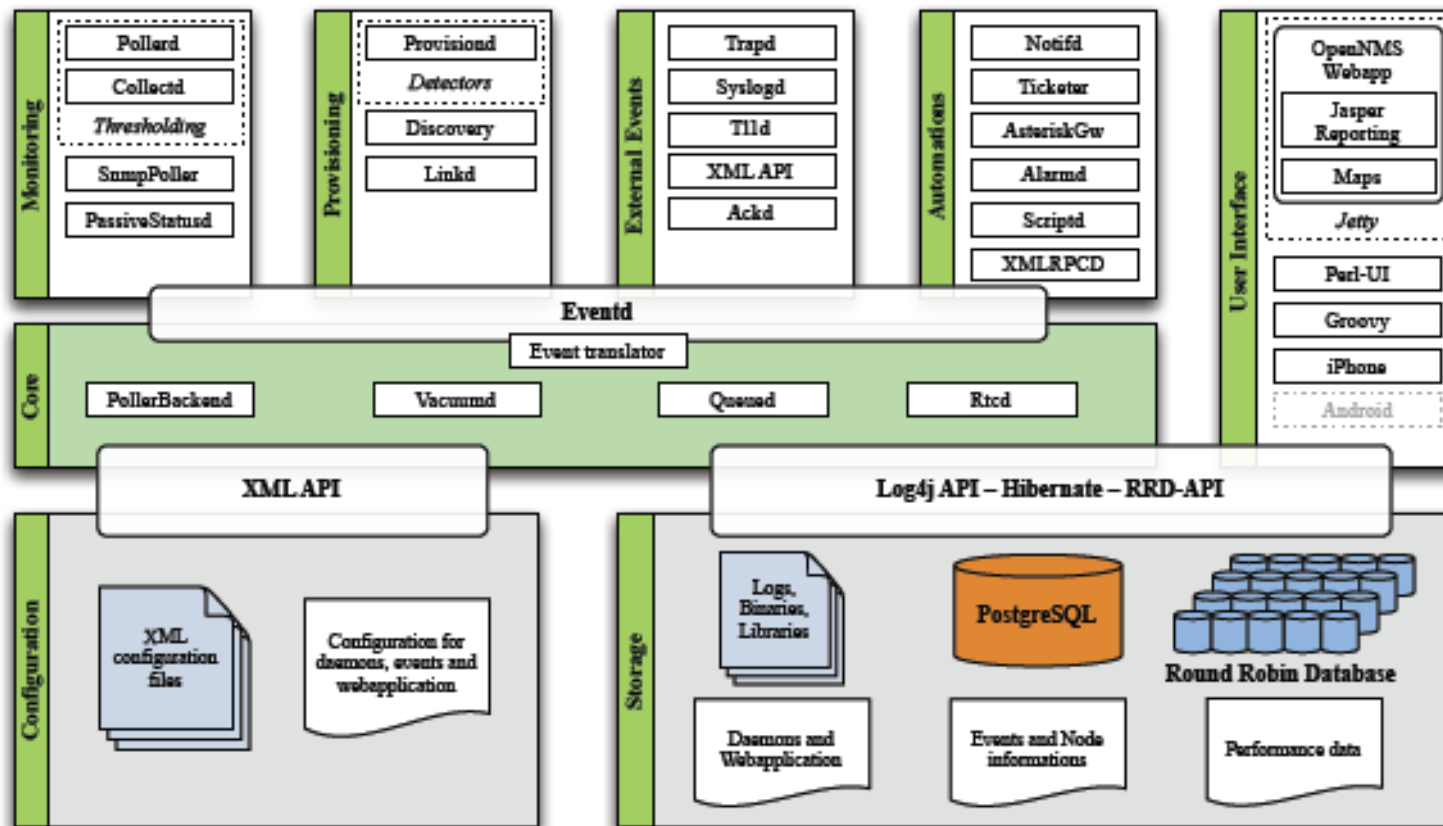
Monitoring
Pollerd
Collectd
Thresholding
SnmpPoller
PassiveStatusd

Provisioning
Provisiond
Detectors
Discovery
Linkd

External Events
Trapd
Syslogd
Tl1d
XML API
Ackd

Automations
Notifd
Ticketer
AsteriskGw
Alarmd
Scriptd
XMLRPCD

User Interface
OpenNMS Webapp
Jasper Reporting
Maps
Jetty
Perl-UI
Groovy
iPhone
Android

Eventd
Core
Event translator
PollerBackend
Vacuumd
Queued
Rtcd

XML API
Log4j API – Hibernate – RRD-API

Configuration
XML configuration files
Configuration for daemons, events and webapplication

Storage
Logs, Binaries, Libraries
PostgreSQL
Round Robin Database
Daemons and Webapplication
Events and Node informations
Performance data